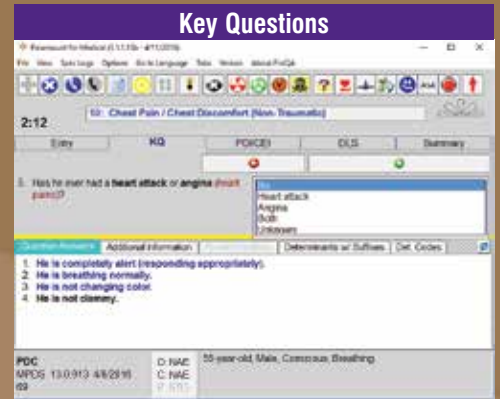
Key Questions

Paramount for Medical (5.1.1.10c - 4/11/2016)

File View Sync Logs Options Go to Language Tools Version About ProQA

2:12

10: Chest Pain / Chest Discomfort (Non-Traumatic)

Entry | KQ | PDI(CEI) | DLS | Summary

3. Has he ever had a **heart attack** or **angina** (heart pains)?

No
Heart attack
Angina
Both
Unknown

Question Answers | Additional Information | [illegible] | Determinants w/ Suffixes | Det. Codes

1. **He is completely alert (responding appropriately).**
2. **He is breathing normally.**
3. **He is not changing color.**
4. **He is not clammy.**

PDC
MPDS 13.0.913 4/8/2016
69

D: NAE
C: NAE
P: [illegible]

55-year-old, Male, Conscious, Breathing.